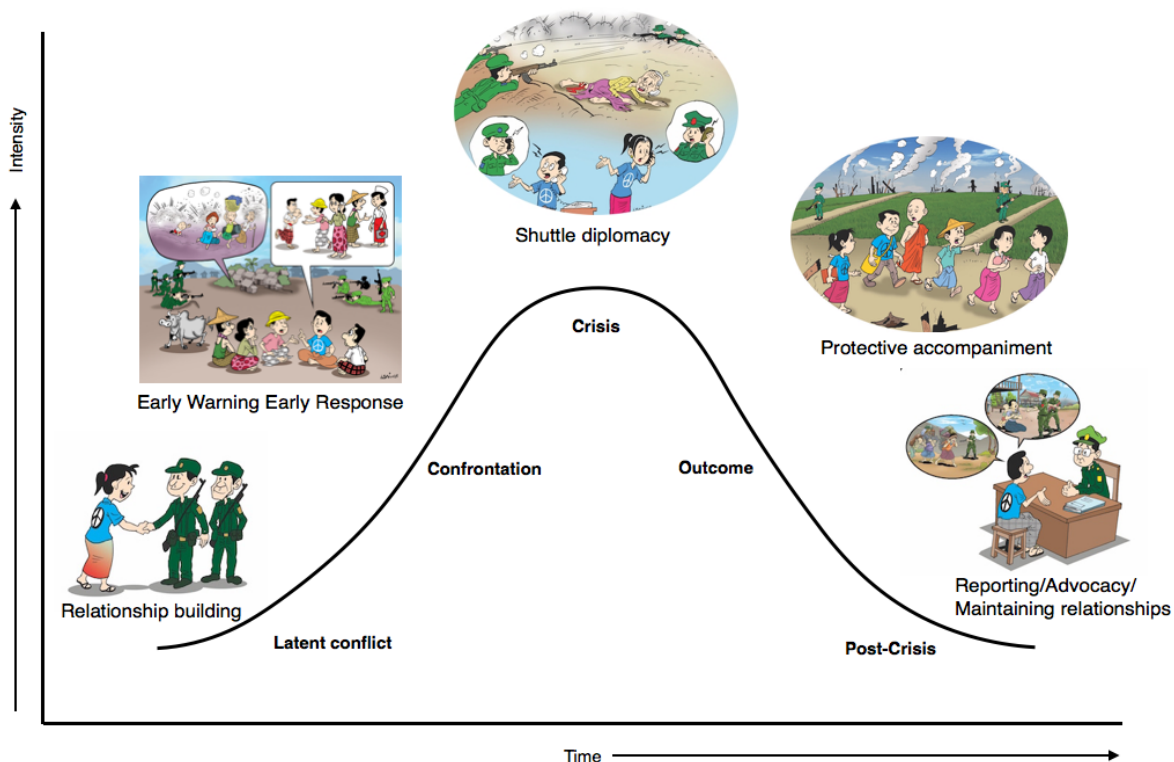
Intensity

Shuttle diplomacy

Early Warning Early Response

Crisis

Protective accompaniment

Confrontation

Outcome

Relationship building

Reporting/Advocacy/ Maintaining relationships

Latent conflict

Post-Crisis

Time